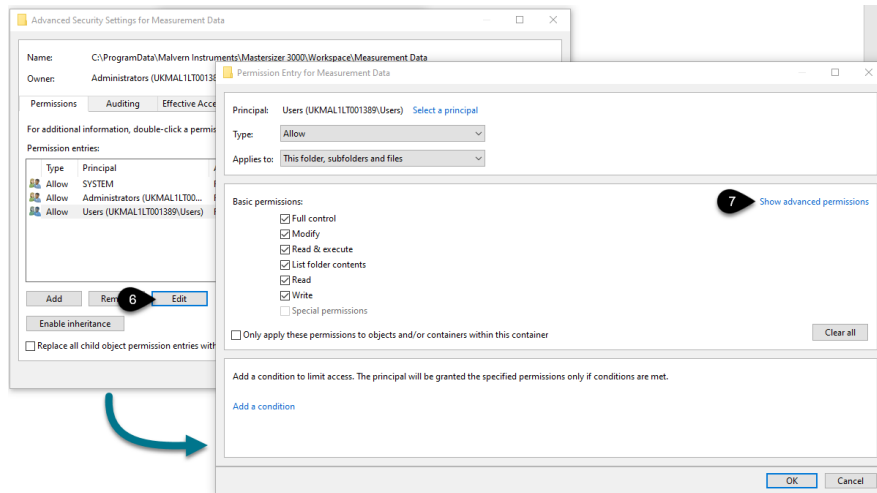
Advanced Security Settings for Measurement Data

Name: C:\ProgramData\Malvern Instruments\Mastersizer 3000\Workspace\Measurement Data
Owner: Administrators (UKMAL1LT001389

Permissions | Auditing | Effective Acce

For additional information, double-click a permis

Permission entries:

| Type | Principal |
|---|---|
| Allow | SYSTEM |
| Allow | Administrators (UKMAL1LT00... |
| Allow | Users (UKMAL1LT001389\Users) |

Add | Rem | 6 | Edit

Enable inheritance

Replace all child object permission entries with

Permission Entry for Measurement Data

Principal: Users (UKMAL1LT001389\Users) Select a principal

Type: Allow

Applies to: This folder, subfolders and files

Basic permissions:

7 Show advanced permissions

Full control
Modify
Read & execute
List folder contents
Read
Write
Special permissions

Only apply these permissions to objects and/or containers within this container

Clear all

Add a condition to limit access. The principal will be granted the specified permissions only if conditions are met.

Add a condition

OK | Cancel